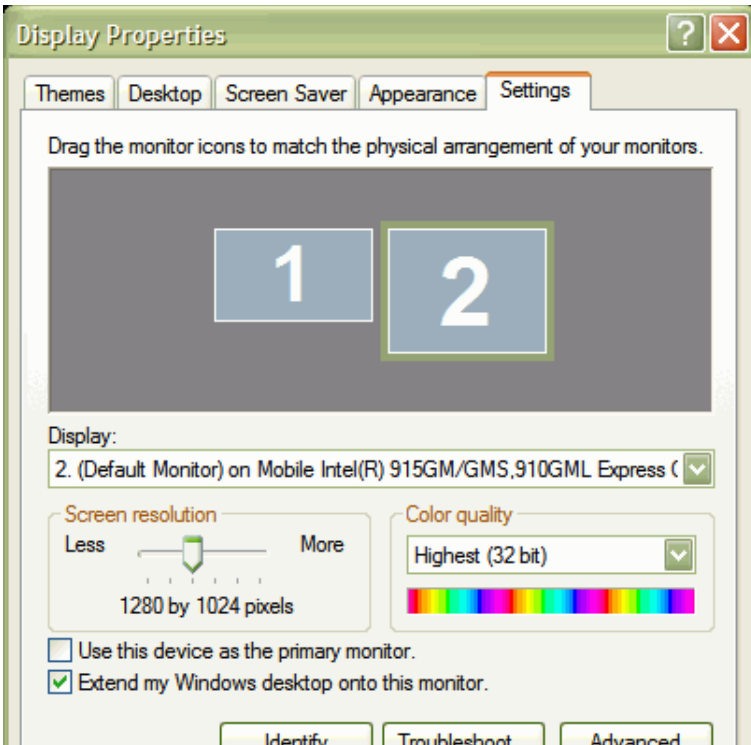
Display Properties

?

Themes | Desktop | Screen Saver | Appearance | Settings

Drag the monitor icons to match the physical arrangement of your monitors.

1

2

Display:

2. (Default Monitor) on Mobile Intel(R) 915GM/GMS,910GML Express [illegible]

Screen resolution

Less

More

1280 by 1024 pixels

Color quality

Highest (32 bit)

Use this device as the primary monitor.

Extend my Windows desktop onto this monitor.

Identify

Troubleshoot

Advanced